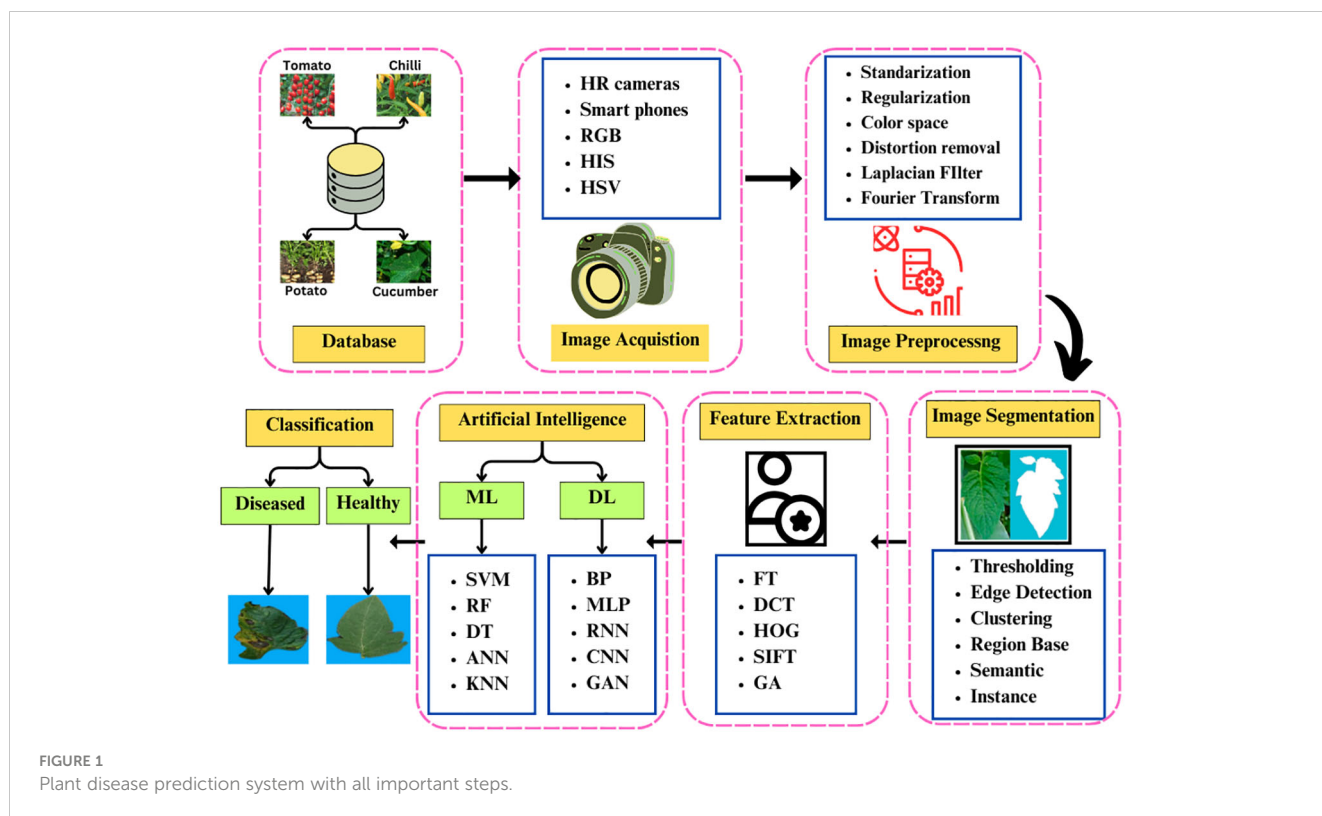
Tomato
Chilli
Potato
Cucumber
Database

• HR cameras
• Smart phones
• RGB
• HIS
• HSV
Image Acquistion

• Standarization
• Regularization
• Color space
• Distortion removal
• Laplacian FIlter
• Fourier Transform
Image Preprocessng

Image Segmentation
• Thresholding
• Edge Detection
• Clustering
• Region Base
• Semantic
• Instance

Feature Extraction
• FT
• DCT
• HOG
• SIFT
• GA

Artificial Intelligence
ML
• SVM
• RF
• DT
• ANN
• KNN
DL
• BP
• MLP
• RNN
• CNN
• GAN

Classification
Diseased
Healthy

FIGURE 1
Plant disease prediction system with all important steps.